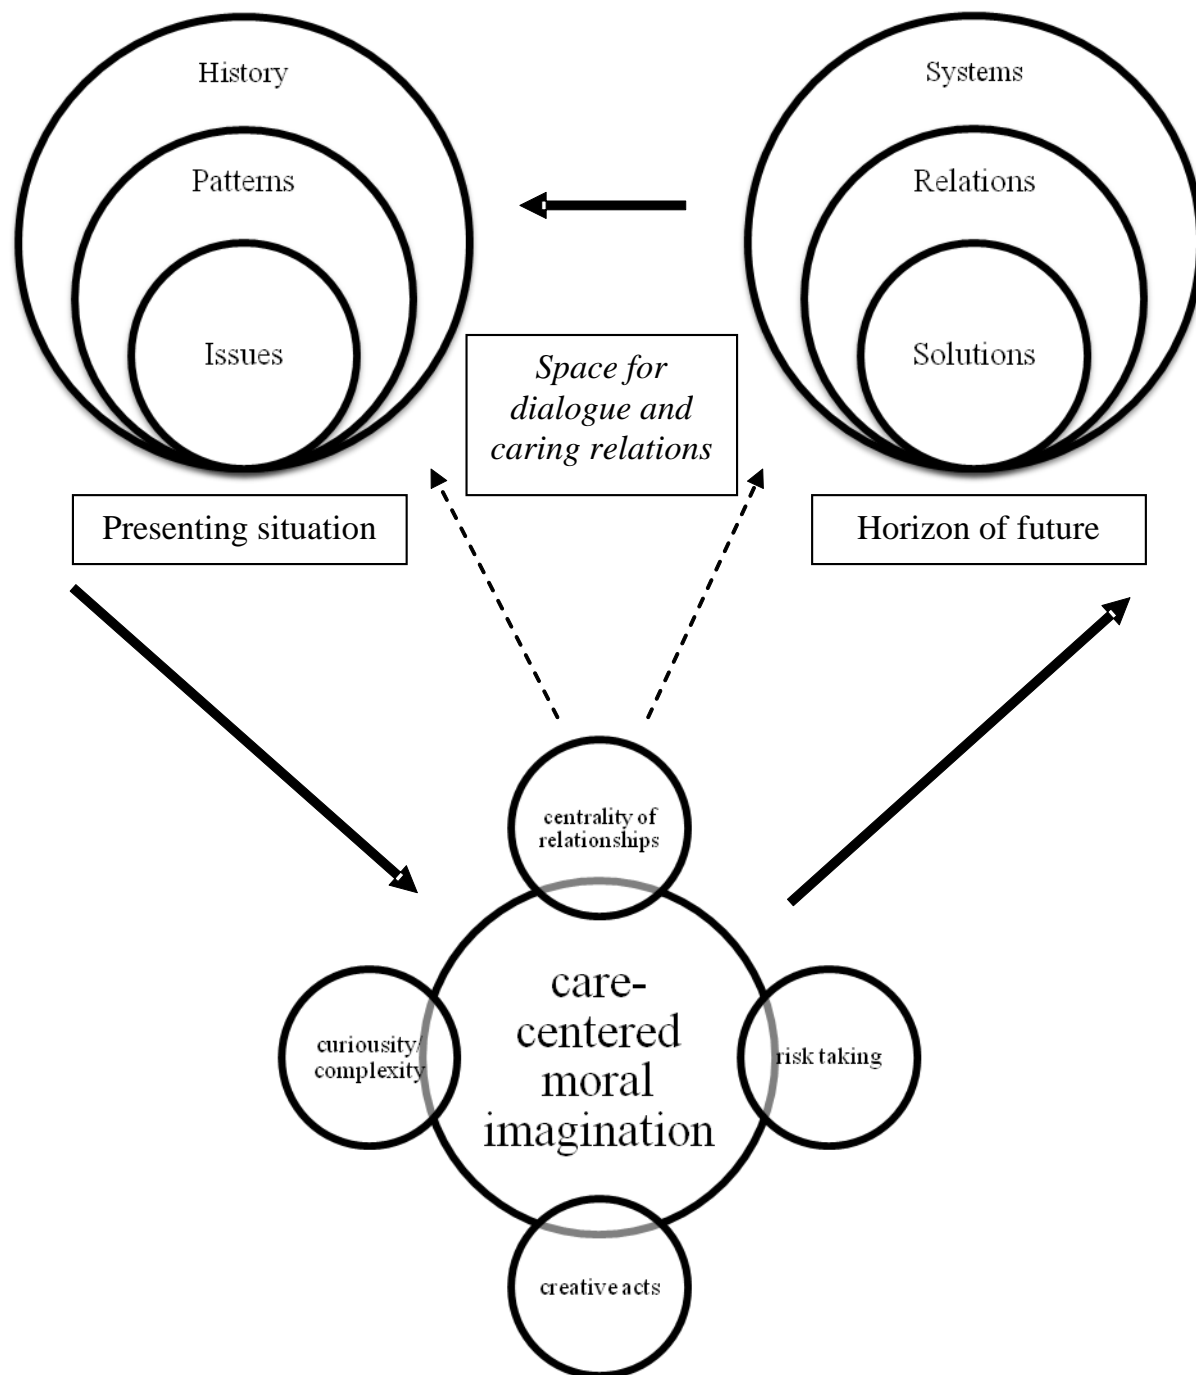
History

Patterns

Issues

Systems

Relations

Solutions

*Space for dialogue and caring relations*

Presenting situation

Horizon of future

centrality of relationships

curiousity/ complexity

care-centered moral imagination

risk taking

creative acts